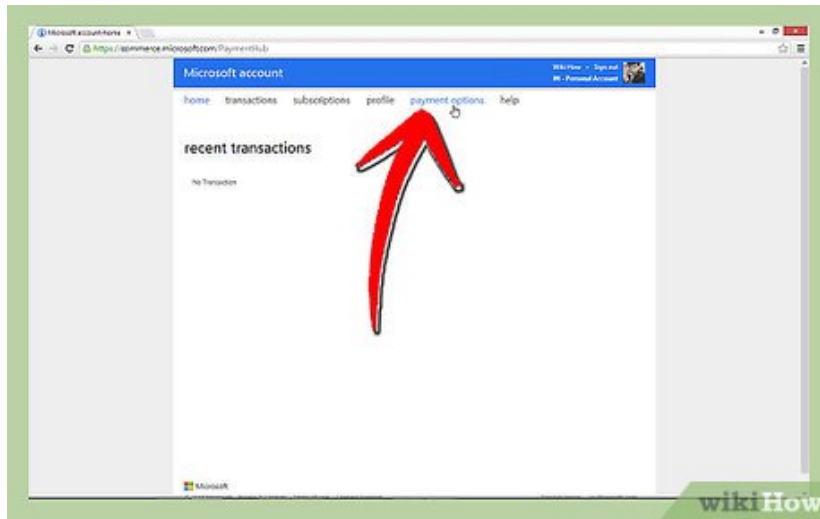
Microsoft account home ×

https://commerce.microsoft.com/PaymentHub

Microsoft account

Wiki How · Sign out
Personal Account

home transactions subscriptions profile payment options help

recent transactions

No Transaction

Microsoft

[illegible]

wikiHow